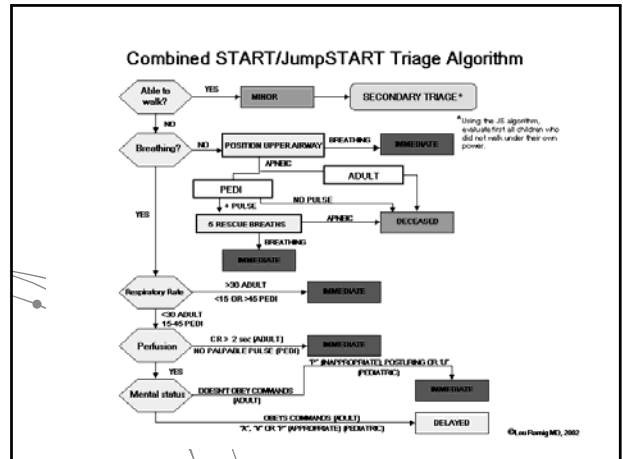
Combined START/JumpSTART Triage Algorithm

Able to walk?

YES

MINOR

SECONDARY TRIAGE*

*Using the JS algorithm, evaluate first all children who did not walk under their own power.

NO

Breathing?

NO

POSITION UPPER AIRWAY

BREATHING

IMMEDIATE

APNEIC

ADULT

PEDI

+ PULSE

NO PULSE

YES

5 RESCUE BREATHS

APNEIC

DECEASED

BREATHING

IMMEDIATE

Respiratory Rate

>30 ADULT

<15 OR >45 PEDI

IMMEDIATE

<30 ADULT

15-45 PEDI

Perfusion

CR > 2 sec (ADULT)

NO PALPABLE PULSE (PEDI)

IMMEDIATE

YES

"P" (INAPPROPRIATE), POSTURING OR "U" (PEDIATRIC)

Mental status

DOESN'T OBEY COMMANDS (ADULT)

IMMEDIATE

OBEYS COMMANDS (ADULT)

"A", "V" OR "P" (APPROPRIATE) (PEDIATRIC)

DELAYED

©Lou Romig MD, 2002